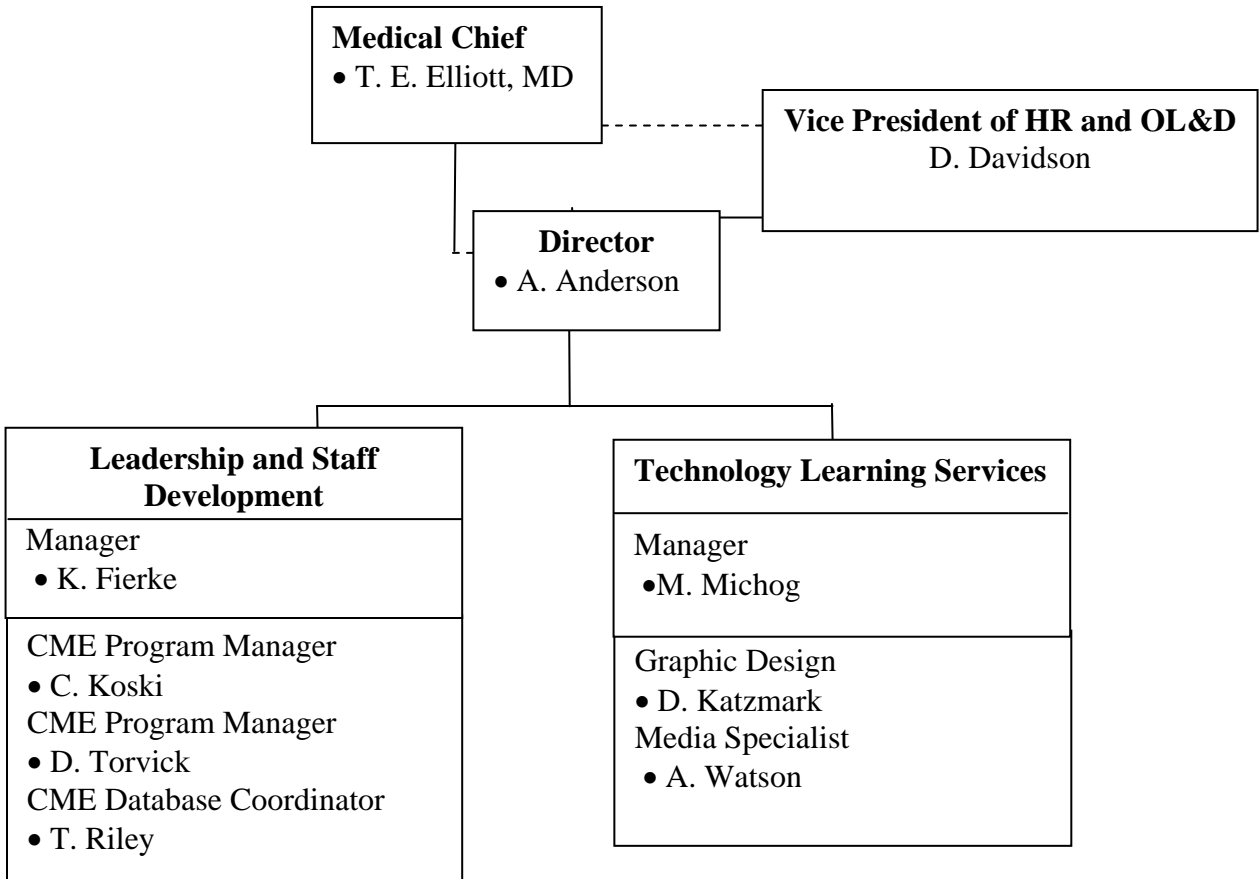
**Medical Chief**
• T. E. Elliott, MD

**Vice President of HR and OL&D**
D. Davidson

**Director**
• A. Anderson

**Leadership and Staff Development**

Manager
• K. Fierke

CME Program Manager
• C. Koski
CME Program Manager
• D. Torvick
CME Database Coordinator
• T. Riley

**Technology Learning Services**

Manager
•M. Michog

Graphic Design
• D. Katzmark
Media Specialist
• A. Watson